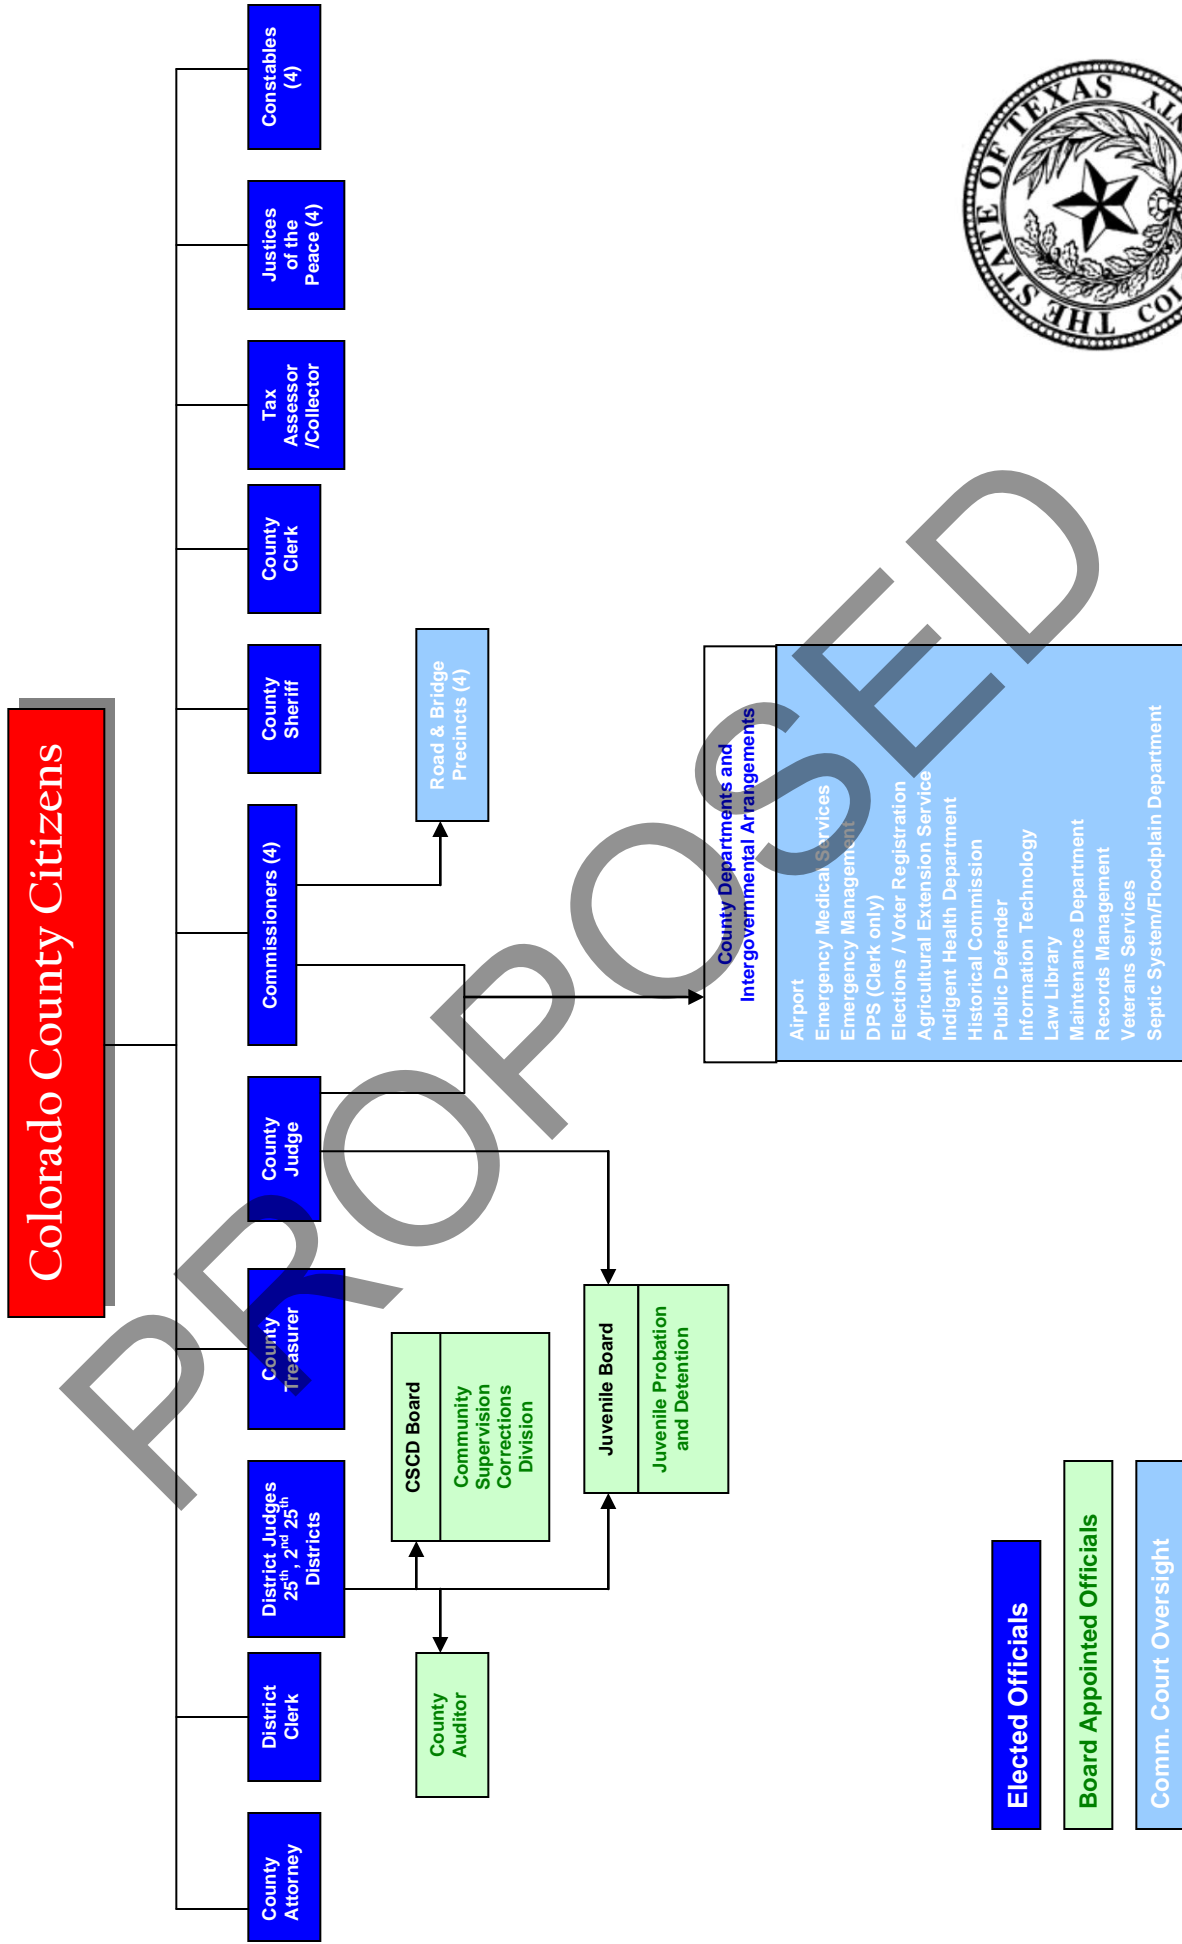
Colorado County Citizens

Constables (4)

Justices of the Peace (4)

Tax Assessor /Collector

County Clerk

County Sheriff

Commissioners (4)

County Judge

County Treasurer

District Judges $25^{th}$, $2^{nd}$ $25^{th}$ Districts

District Clerk

County Attorney

Road & Bridge Precincts (4)

CSCD Board

Community Supervision Corrections Division

Juvenile Board

Juvenile Probation and Detention

County Auditor

County Departments and Intergovernmental Arrangements

Airport
Emergency Medical Services
Emergency Management
DPS (Clerk only)
Elections / Voter Registration
Agricultural Extension Service
Indigent Health Department
Historical Commission
Public Defender
Information Technology
Law Library
Maintenance Department
Records Management
Veterans Services
Septic System/Floodplain Department

PROPOSED

THE STATE OF TEXAS COUNTY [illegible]

Elected Officials

Board Appointed Officials

Comm. Court Oversight